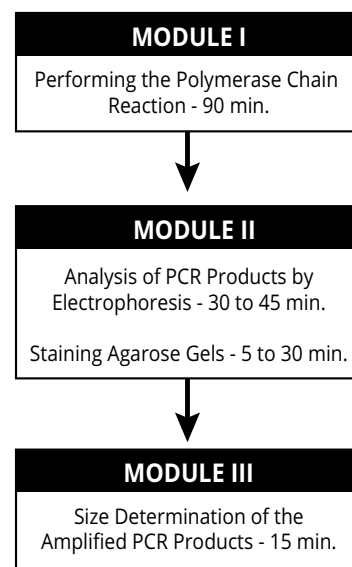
MODULE I

Performing the Polymerase Chain Reaction - 90 min.

MODULE II

Analysis of PCR Products by Electrophoresis - 30 to 45 min.

Staining Agarose Gels - 5 to 30 min.

MODULE III

Size Determination of the Amplified PCR Products - 15 min.